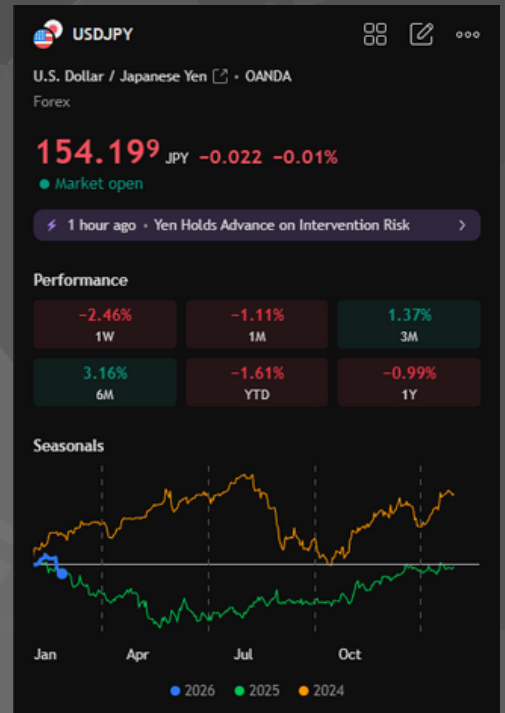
USDJPY

U.S. Dollar / Japanese Yen • OANDA
Forex

154.19⁹ JPY −0.022 −0.01%
Market open

1 hour ago • Yen Holds Advance on Intervention Risk

Performance

| −2.46% 1W | −1.11% 1M | 1.37% 3M |
|---|---|---|
| 3.16% 6M | −1.61% YTD | −0.99% 1Y |

Seasonals

Jan Apr Jul Oct

2026 2025 2024